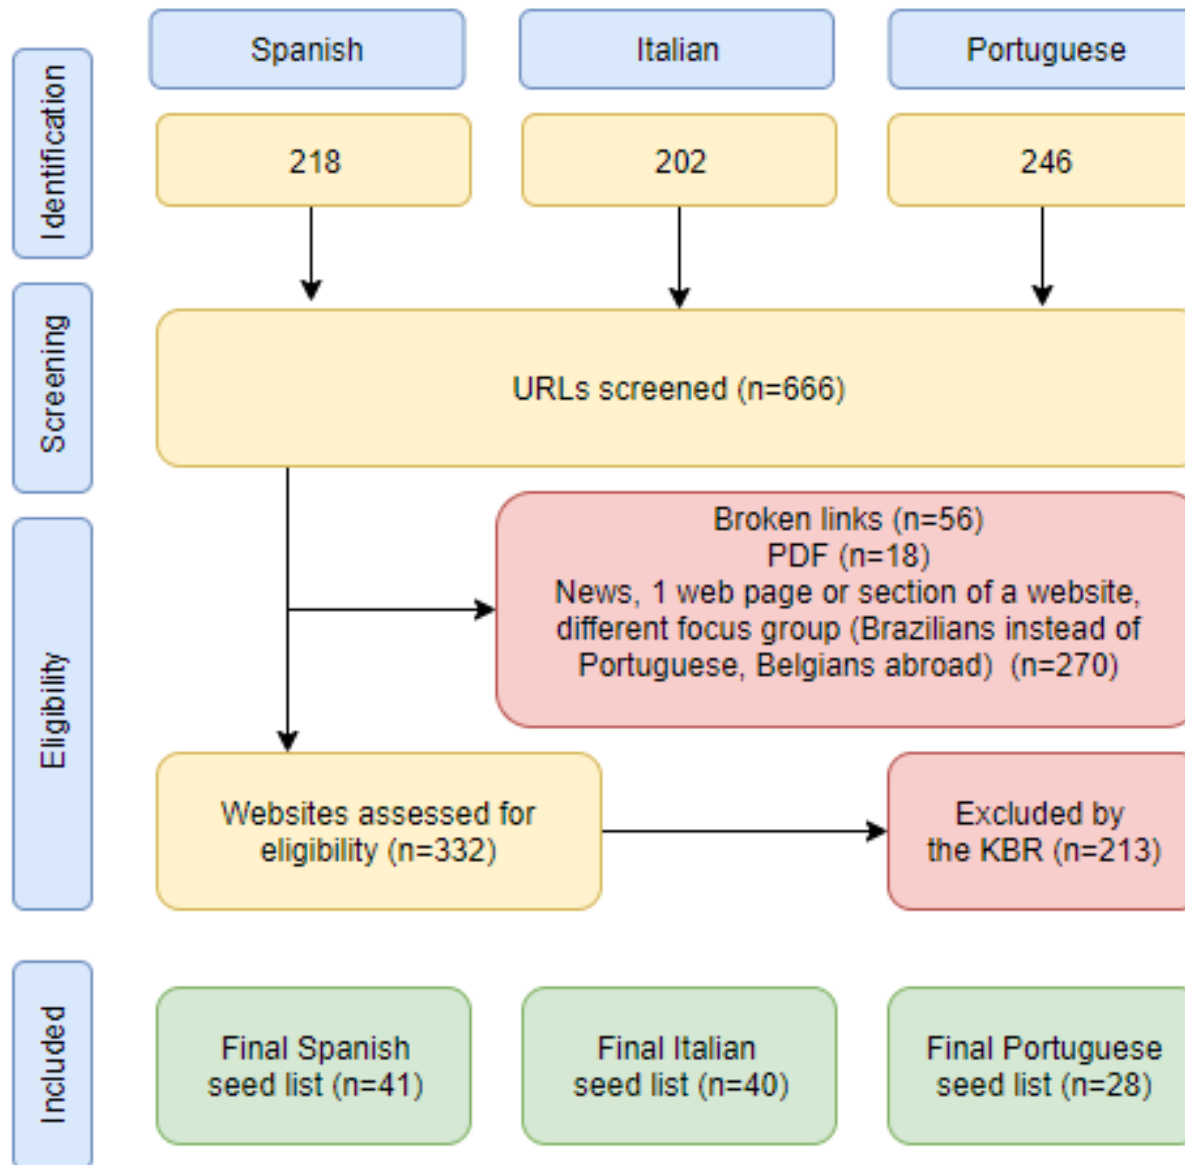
Identification

Spanish

Italian

Portuguese

218

202

246

Screening

URLs screened (n=666)

Eligibility

Broken links (n=56)
PDF (n=18)
News, 1 web page or section of a website, different focus group (Brazilians instead of Portuguese, Belgians abroad) (n=270)

Websites assessed for eligibility (n=332)

Excluded by the KBR (n=213)

Included

Final Spanish seed list (n=41)

Final Italian seed list (n=40)

Final Portuguese seed list (n=28)